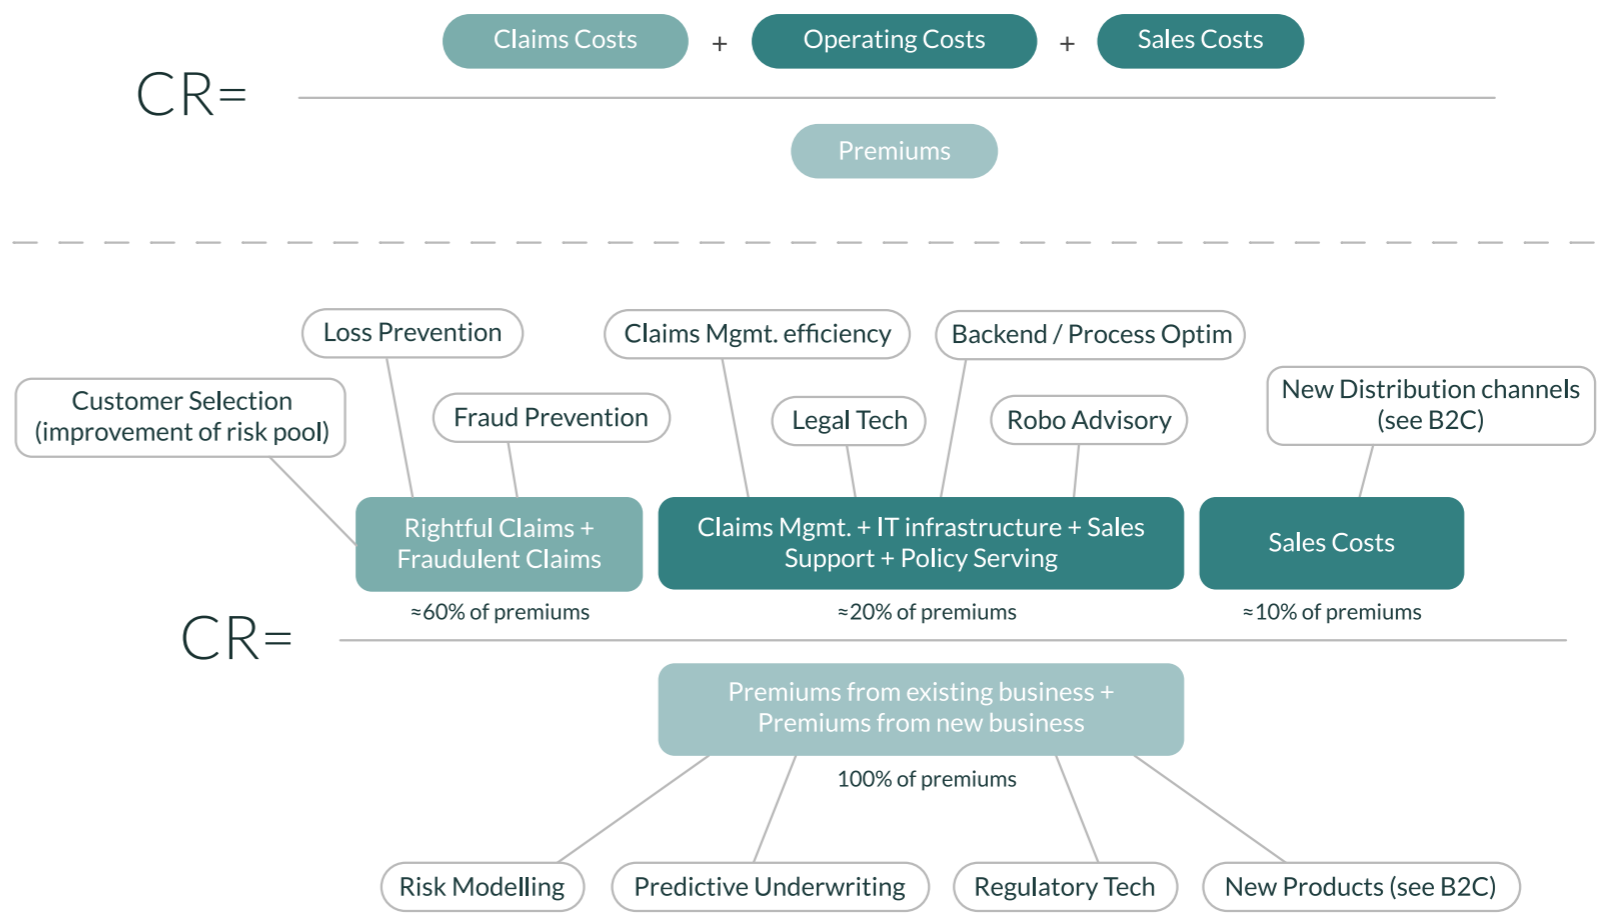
Claims Costs + Operating Costs + Sales Costs

CR=

Premiums

Loss Prevention

Claims Mgmt. efficiency

Backend / Process Optim

Customer Selection (improvement of risk pool)

Fraud Prevention

Legal Tech

Robo Advisory

New Distribution channels (see B2C)

Rightful Claims + Fraudulent Claims

Claims Mgmt. + IT infrastructure + Sales Support + Policy Serving

Sales Costs

≈60% of premiums

≈20% of premiums

≈10% of premiums

CR=

Premiums from existing business + Premiums from new business

100% of premiums

Risk Modelling

Predictive Underwriting

Regulatory Tech

New Products (see B2C)